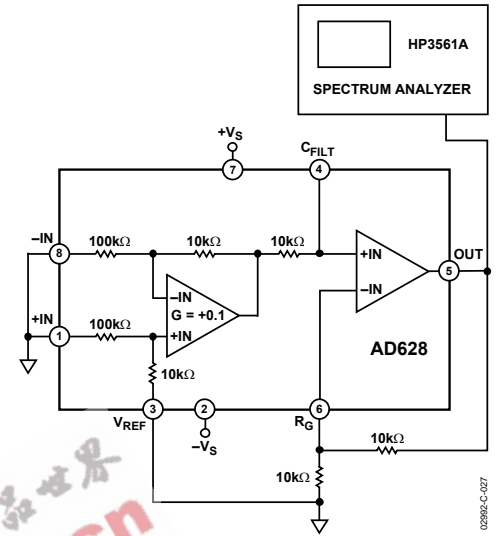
HP3561A

SPECTRUM ANALYZER

$+V_S$

$C_{FILT}$

7

4

–IN

8

100kΩ

10kΩ

10kΩ

+IN

OUT

5

–IN

G = +0.1

+IN

–IN

+IN

1

100kΩ

AD628

10kΩ

3

2

6

$V_{REF}$

$-V_S$

$R_G$

10kΩ

10kΩ

02992-C-027